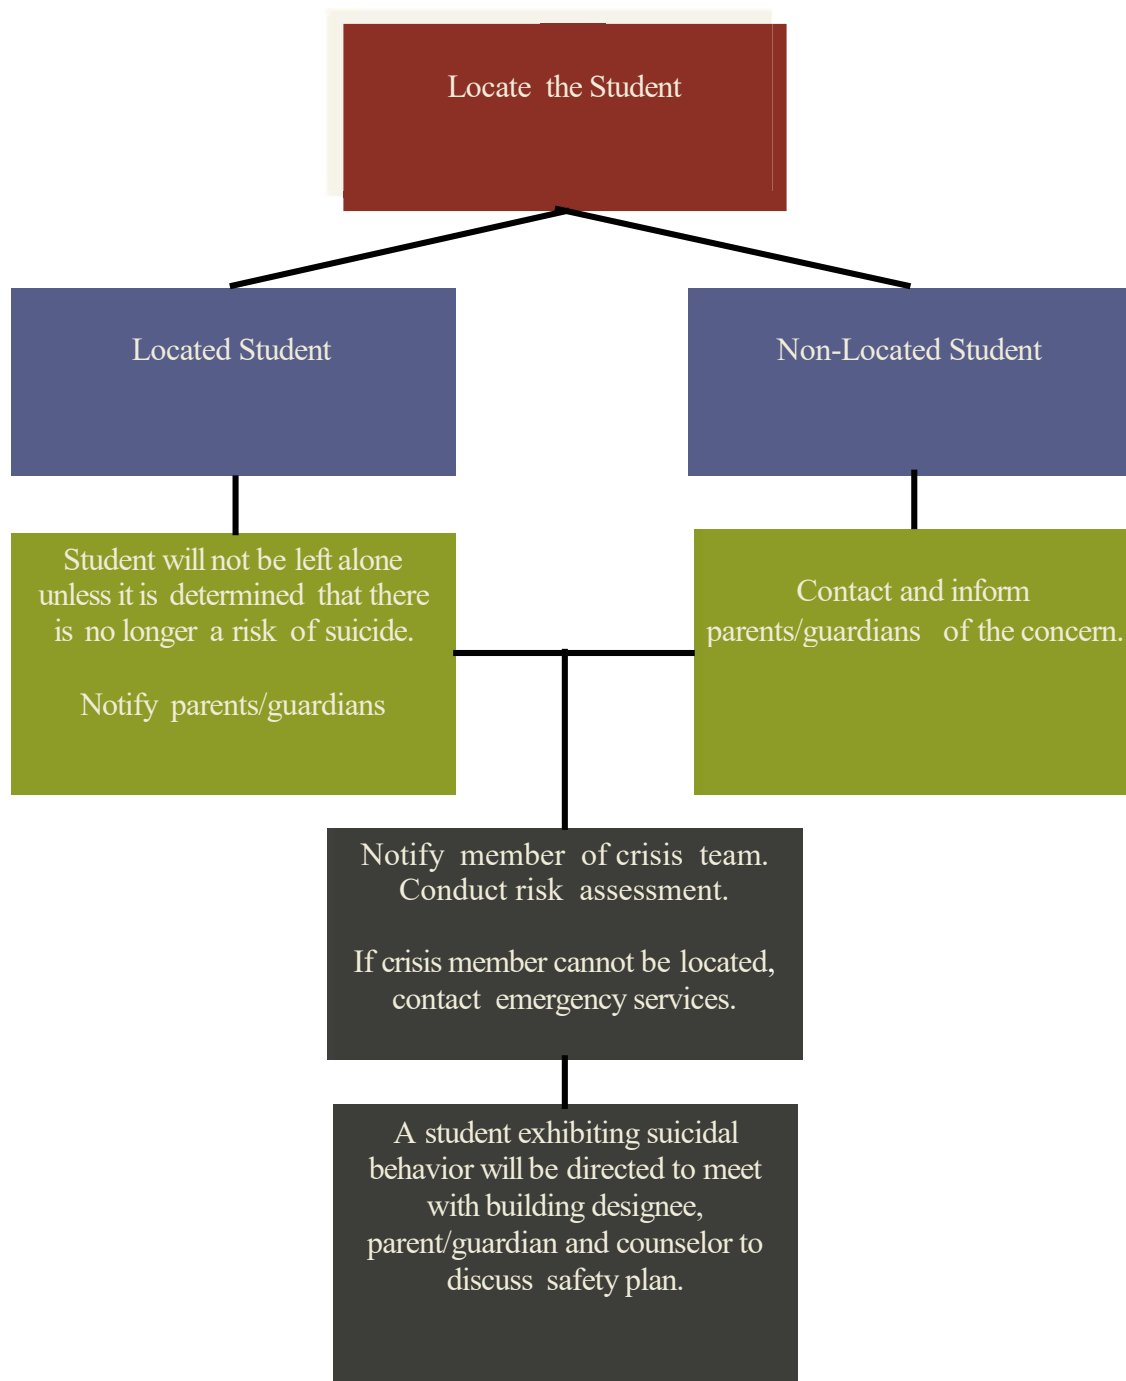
Locate the Student

Located Student

Non-Located Student

Student will not be left alone unless it is determined that there is no longer a risk of suicide.

Notify parents/guardians

Contact and inform parents/guardians of the concern.

Notify member of crisis team. Conduct risk assessment.

If crisis member cannot be located, contact emergency services.

A student exhibiting suicidal behavior will be directed to meet with building designee, parent/guardian and counselor to discuss safety plan.